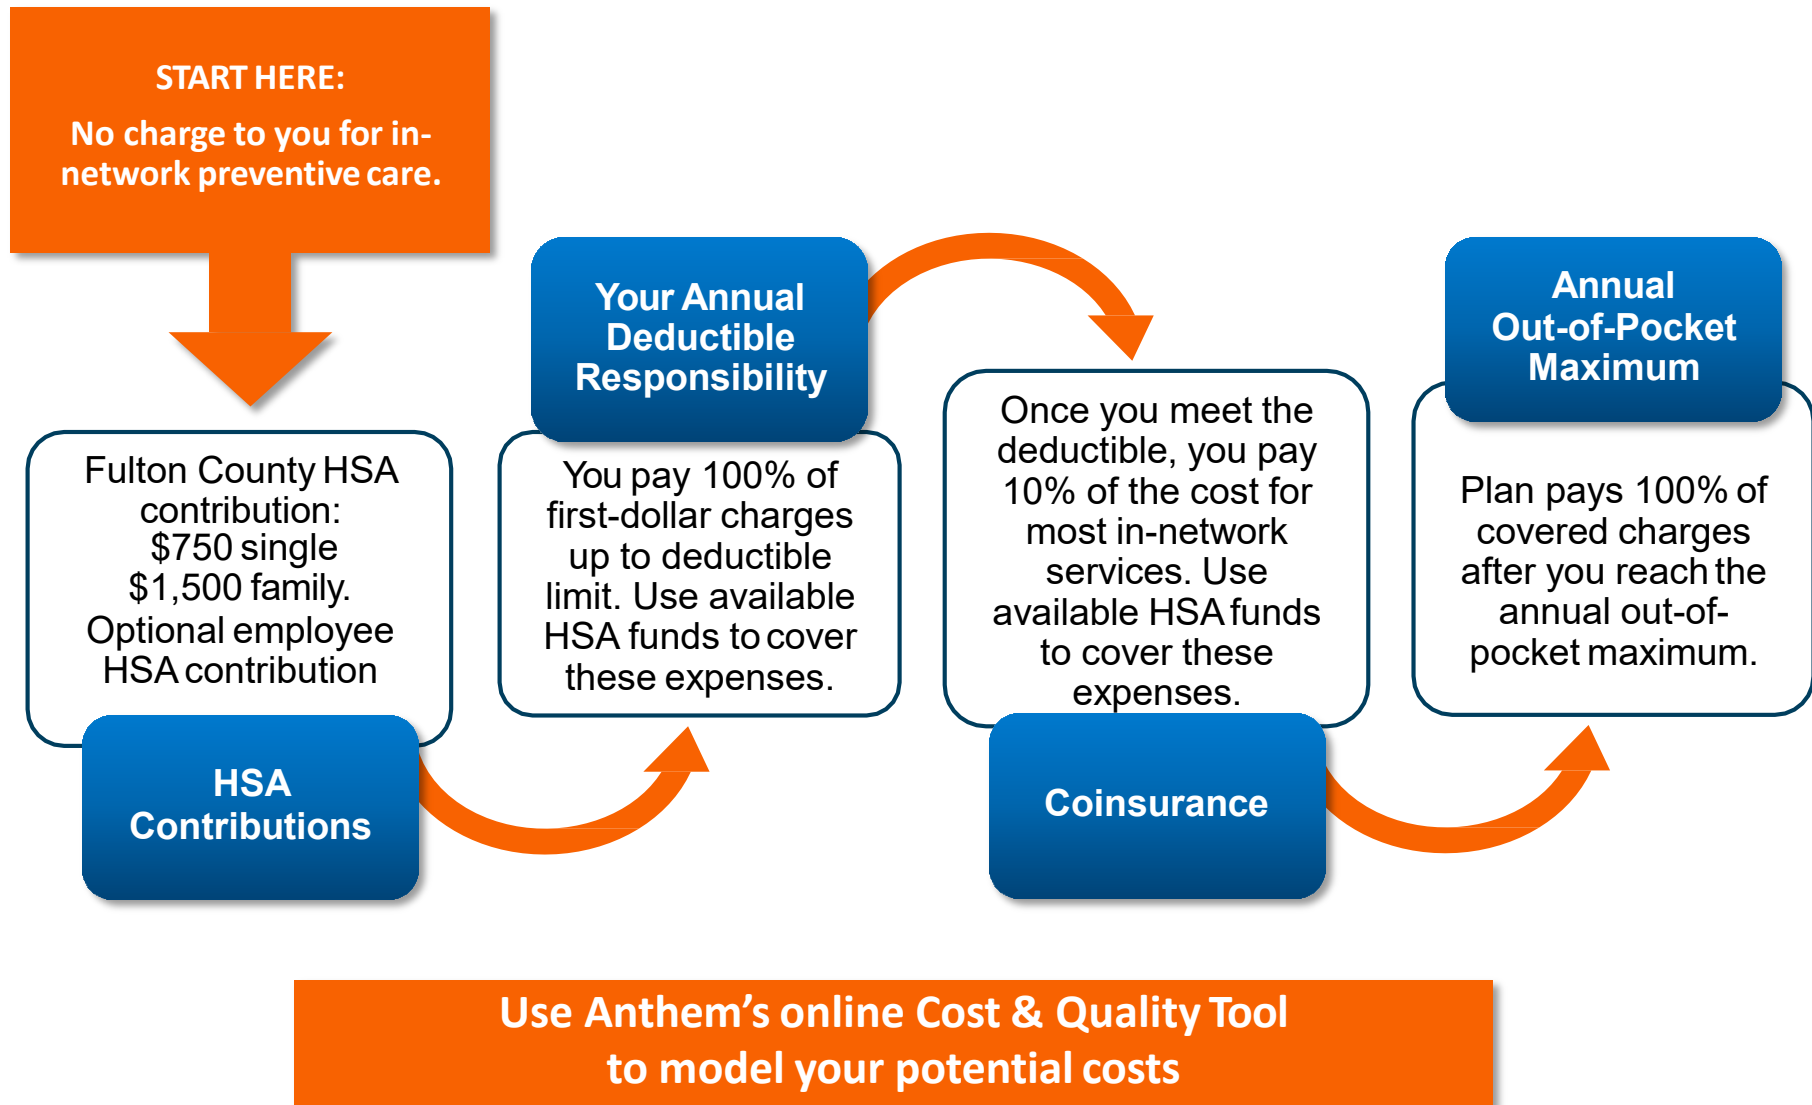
START HERE:

No charge to you for in-network preventive care.

Fulton County HSA contribution: $750 single $1,500 family. Optional employee HSA contribution

HSA Contributions

Your Annual Deductible Responsibility

You pay 100% of first-dollar charges up to deductible limit. Use available HSA funds to cover these expenses.

Once you meet the deductible, you pay 10% of the cost for most in-network services. Use available HSA funds to cover these expenses.

Coinsurance

Annual Out-of-Pocket Maximum

Plan pays 100% of covered charges after you reach the annual out-of-pocket maximum.

Use Anthem's online Cost & Quality Tool to model your potential costs